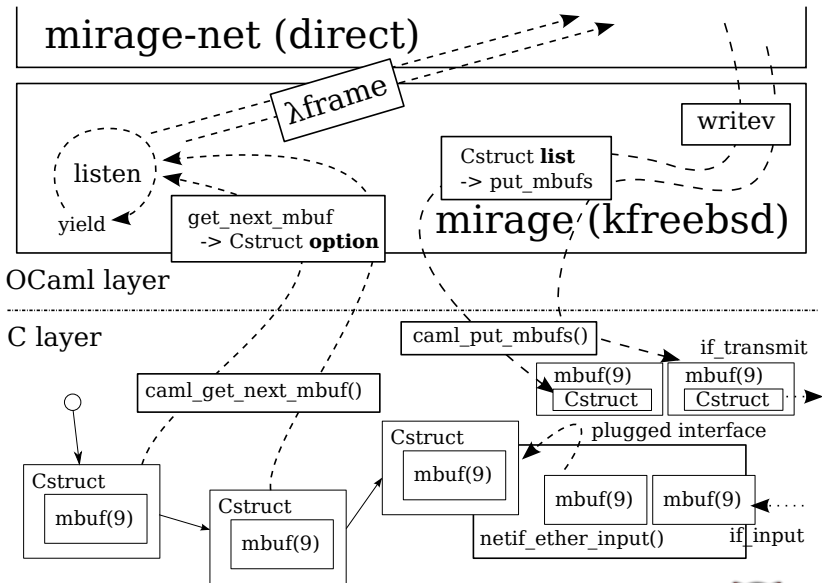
mirage-net (direct)

λframe

writev

listen

Cstruct **list**
-> put_mbufs

yield

get_next_mbuf
-> Cstruct **option**

mirage (kfreebsd)

OCaml layer

C layer

caml_put_mbufs()

if_transmit

mbuf(9)
Cstruct

mbuf(9)
Cstruct

caml_get_next_mbuf()

Cstruct
mbuf(9)

plugged interface

Cstruct
mbuf(9)

mbuf(9)

mbuf(9)

Cstruct
mbuf(9)

netif_ether_input()

if_input